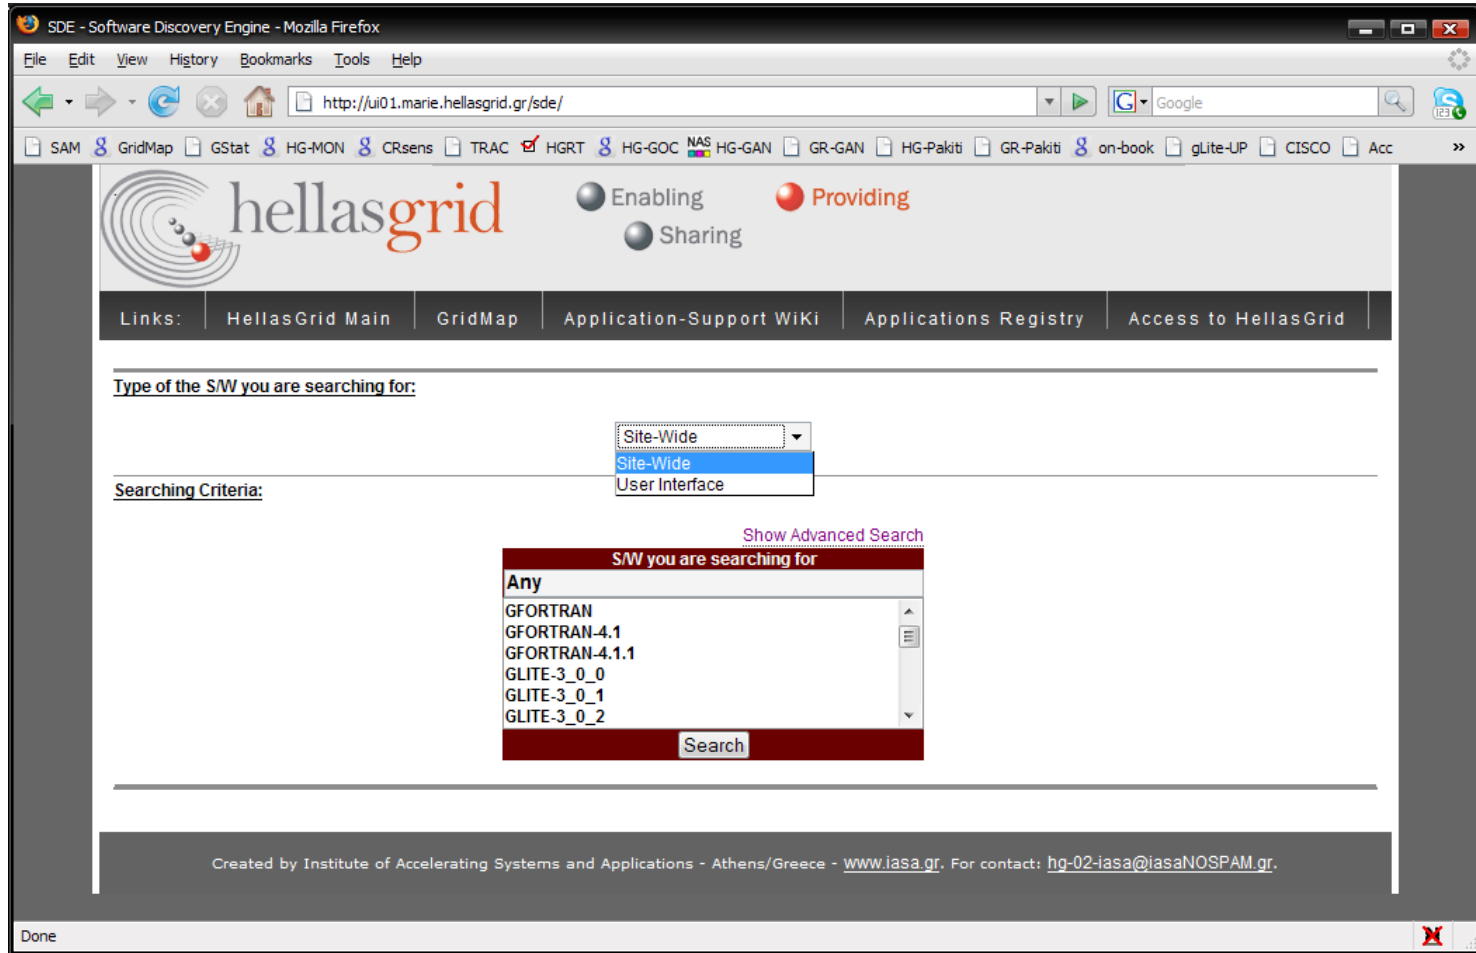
SDE - Software Discovery Engine - Mozilla Firefox

File Edit View History Bookmarks Tools Help

http://ui01.marie.hellasgrid.gr/sde/

Google

SAM GridMap GStat HG-MON CRsens TRAC HGRT HG-GOC NAS HG-GAN GR-GAN HG-Pakiti GR-Pakiti on-book gLite-UP CISCO Acc »

hellasgrid

Enabling Providing Sharing

| Links: | HellasGrid Main | GridMap | Application-Support WiKi | Applications Registry | Access to HellasGrid |
|---|---|---|---|---|---|

Type of the S/W you are searching for:

Site-Wide

Site-Wide
User Interface

Searching Criteria:

Show Advanced Search

S/W you are searching for

Any
GFORTRAN
GFORTRAN-4.1
GFORTRAN-4.1.1
GLITE-3_0_0
GLITE-3_0_1
GLITE-3_0_2

Search

Created by Institute of Accelerating Systems and Applications - Athens/Greece - www.iasa.gr. For contact: hg-02-iasa@iasaNOSPAM.gr.

Done